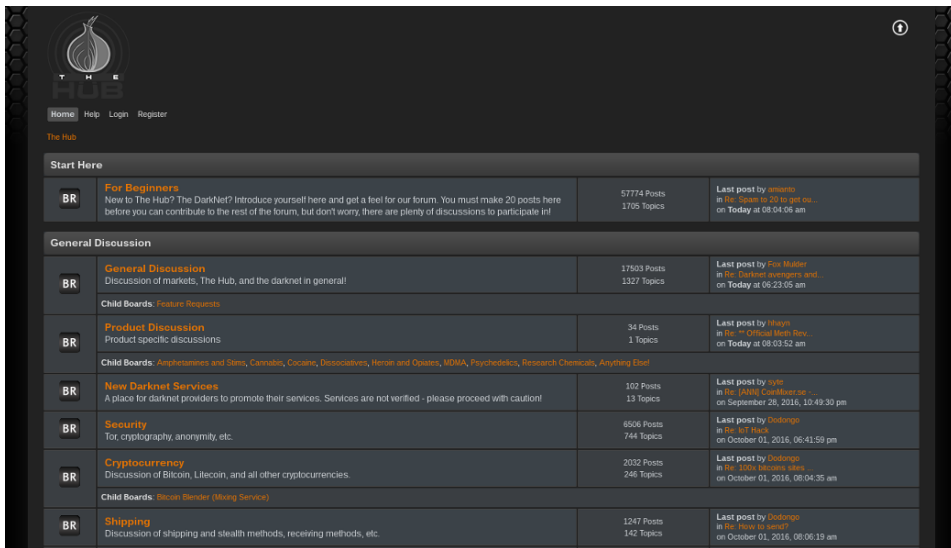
THE HUB

Home Help Login Register

The Hub

Start Here

BR For Beginners
New to The Hub? The DarkNet? Introduce yourself here and get a feel for our forum. You must make 20 posts here before you can contribute to the rest of the forum, but don't worry, there are plenty of discussions to participate in!
57774 Posts
1705 Topics
Last post by amianto
in Re: Spam to 20 to get ou...
on Today at 08:04:06 am

General Discussion

BR General Discussion
Discussion of markets, The Hub, and the darknet in general!
17503 Posts
1327 Topics
Last post by Fox Mulder
in Re: Darknet avengers and...
on Today at 06:23:05 am
Child Boards: Feature Requests

BR Product Discussion
Product specific discussions
34 Posts
1 Topics
Last post by hhayn
in Re: ** Official Meth Rev...
on Today at 08:03:52 am
Child Boards: Amphetamines and Stims, Cannabis, Cocaine, Dissociatives, Heroin and Opiates, MDMA, Psychedelics, Research Chemicals, Anything Else!

BR New Darknet Services
A place for darknet providers to promote their services. Services are not verified - please proceed with caution!
102 Posts
13 Topics
Last post by syte
in Re: [ANN] CoinMixer.se -...
on September 28, 2016, 10:49:30 pm

BR Security
Tor, cryptography, anonymity, etc.
6506 Posts
744 Topics
Last post by Dodongo
in Re: IoT Hack
on October 01, 2016, 06:41:59 pm

BR Cryptocurrency
Discussion of Bitcoin, Litecoin, and all other cryptocurrencies.
2032 Posts
246 Topics
Last post by Dodongo
in Re: 100x bitcoins sites ...
on October 01, 2016, 08:04:35 am
Child Boards: Bitcoin Blender (Mixing Service)

BR Shipping
Discussion of shipping and stealth methods, receiving methods, etc.
1247 Posts
142 Topics
Last post by Dodongo
in Re: How to send?
on October 01, 2016, 08:06:19 am